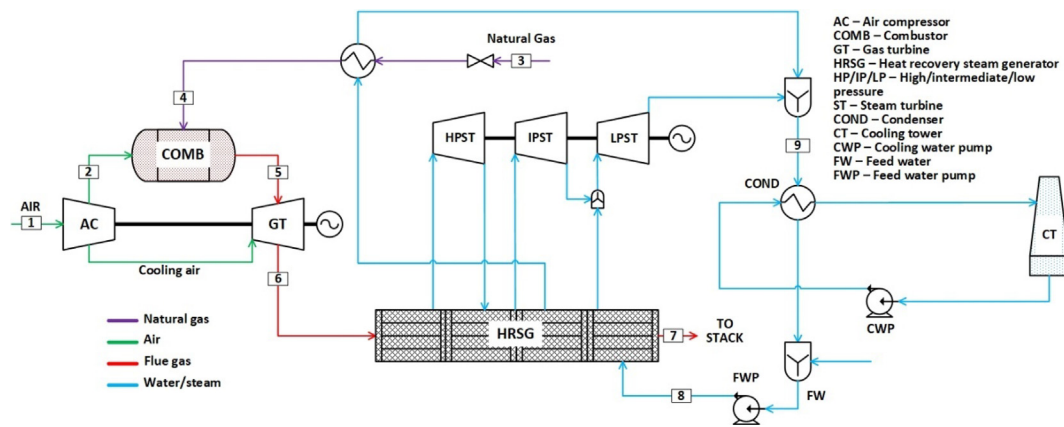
AC – Air compressor
COMB – Combustor
GT – Gas turbine
HRSG – Heat recovery steam generator
HP/IP/LP – High/intermediate/low pressure
ST – Steam turbine
COND – Condenser
CT – Cooling tower
CWP – Cooling water pump
FW – Feed water
FWP – Feed water pump

Natural Gas
3
4
COMB
2
5
AIR
1
AC
GT
Cooling air
6
HPST
IPST
LPST
9
COND
CT
CWP
HRSG
7
TO STACK
8
FWP
FW

Natural gas
Air
Flue gas
Water/steam